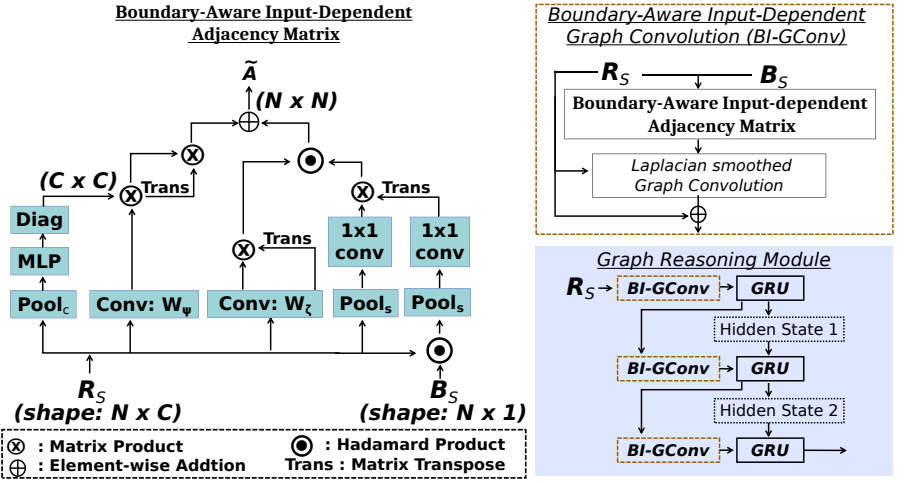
Boundary-Aware Input-Dependent Adjacency Matrix

$\tilde{A}$
(N x N)

(C x C)
Trans
Trans
Trans

Diag
MLP
Pool$_c$
Conv: $W_\psi$
Conv: $W_\zeta$
1x1 conv
Pool$_s$
1x1 conv
Pool$_s$

$R_S$
(shape: N x C)
$B_S$
(shape: N x 1)

⊗ : Matrix Product
⊙ : Hadamard Product
⊕ : Element-wise Addtion
Trans : Matrix Transpose

Boundary-Aware Input-Dependent Graph Convolution (BI-GConv)

$R_S$
$B_S$
Boundary-Aware Input-dependent Adjacency Matrix
Laplacian smoothed Graph Convolution

Graph Reasoning Module

$R_S$
BI-GConv
GRU
Hidden State 1
BI-GConv
GRU
Hidden State 2
BI-GConv
GRU